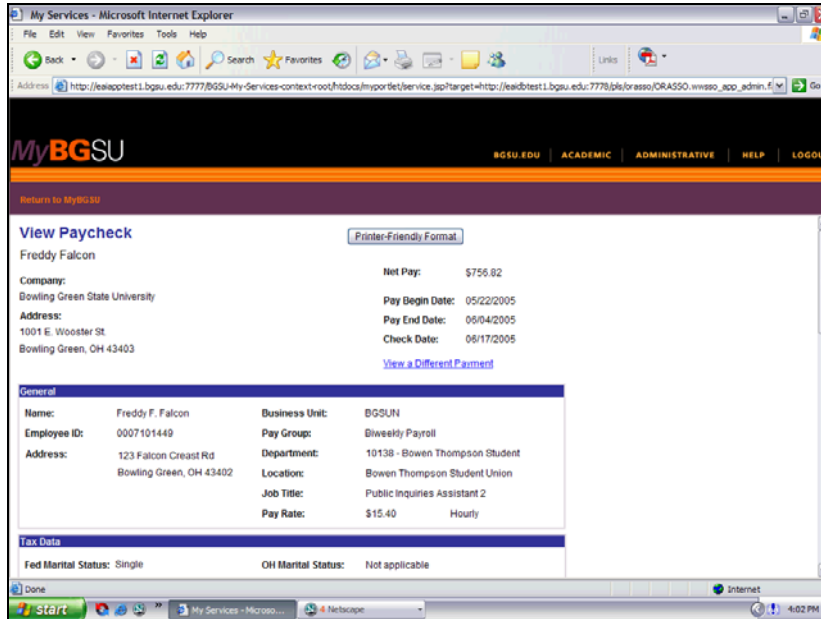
My Services - Microsoft Internet Explorer

File Edit View Favorites Tools Help

Back Search Favorites Links

Address http://eaiapptest1.bgsu.edu:7777/BGSU-My-Services-context-root/htdocs/myportlet/service.jsp?target=http://eaidbtest1.bgsu.edu:7778/pls/orasso/ORASSO.wwsso_app_admin.f Go

MyBGSU

BGSU.EDU | ACADEMIC | ADMINISTRATIVE | HELP | LOGOU

Return to MyBGSU

View Paycheck

Printer-Friendly Format

Freddy Falcon

Company:
Bowling Green State University

Address:
1001 E. Wooster St.
Bowling Green, OH 43403

| | |
|---|---|
| Net Pay: | $756.82 |
| Pay Begin Date: | 05/22/2005 |
| Pay End Date: | 06/04/2005 |
| Check Date: | 06/17/2005 |

View a Different Payment

General

| | | | |
|---|---|---|---|
| Name: | Freddy F. Falcon | Business Unit: | BGSUN |
| Employee ID: | 0007101449 | Pay Group: | Biweekly Payroll |
| Address: | 123 Falcon Creast Rd Bowling Green, OH 43402 | Department: | 10138 - Bowen Thompson Student |
| | | Location: | Bowen Thompson Student Union |
| | | Job Title: | Public Inquiries Assistant 2 |
| | | Pay Rate: | $15.40 Hourly |

Tax Data

Fed Marital Status: Single OH Marital Status: Not applicable

Done Internet

start My Services - Microso... 4 Netscape 4:02 PM